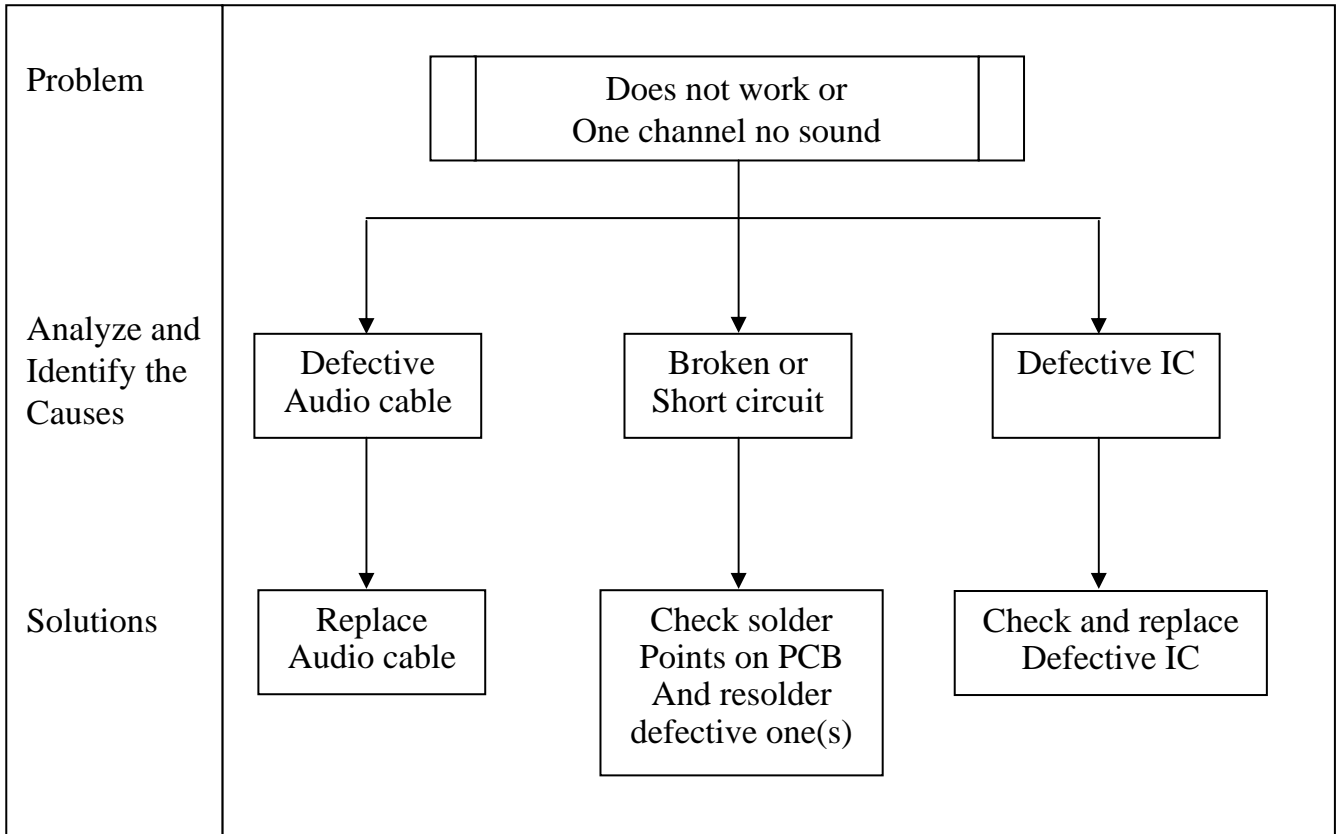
Problem

Does not work or
One channel no sound

Analyze and Identify the Causes

Defective
Audio cable

Broken or
Short circuit

Defective IC

Solutions

Replace
Audio cable

Check solder
Points on PCB
And resolder
defective one(s)

Check and replace
Defective IC